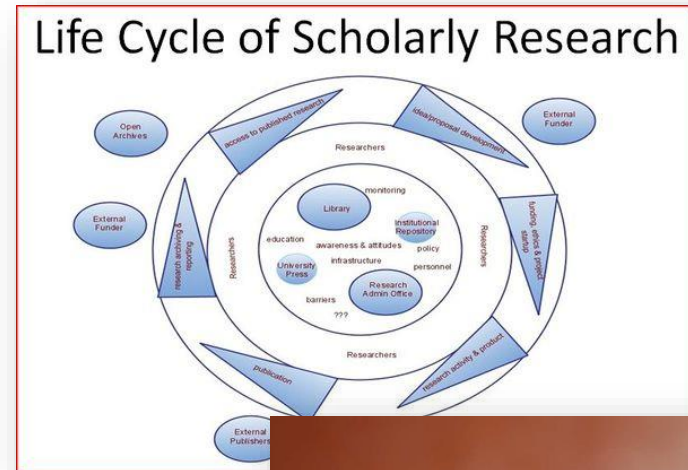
Life Cycle of Scholarly Research

Open Archives

External Funder

External Funder

External Publishers

access to published research

idea/proposal development

funding, ethics & project startup

research activity & product

publication

research archiving & reporting

Researchers

Researchers

Researchers

Researchers

monitoring

Library

Institutional Repository

education

awareness & attitudes

policy

University Press

infrastructure

personnel

Research Admin Office

barriers

???